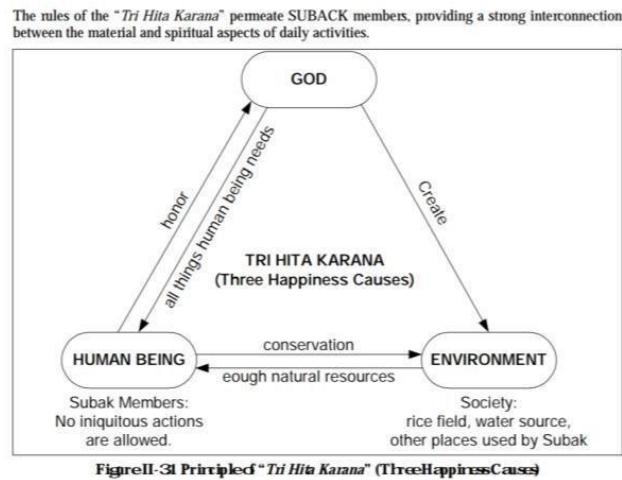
The rules of the "*Tri Hita Karana*" permeate SUBACK members, providing a strong interconnection between the material and spiritual aspects of daily activities.

GOD

honor

all things human being needs

Create

TRI HITA KARANA
(Three Happiness Causes)

HUMAN BEING

conservation

eough natural resources

ENVIRONMENT

Subak Members:
No iniquitous actions are allowed.

Society:
rice field, water source, other places used by Subak

FigureII-31 Principle of "*Tri Hita Karana*" (ThreeHappinessCauses)